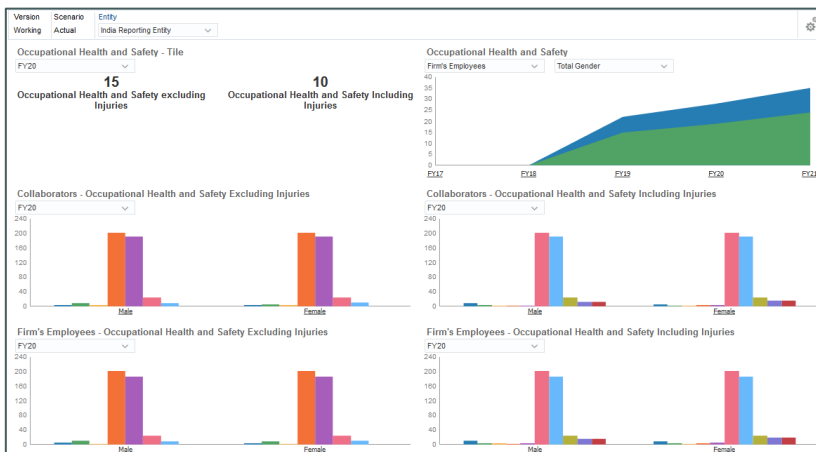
Version Scenario Entity
Working Actual India Reporting Entity

Occupational Health and Safety - Tile
FY20
15
Occupational Health and Safety excluding Injuries
10
Occupational Health and Safety Including Injuries

Occupational Health and Safety
Firm's Employees
Total Gender
40
35
30
25
20
15
10
5
0
FY17
FY18
FY19
FY20
FY21

Collaborators - Occupational Health and Safety Excluding Injuries
FY20
240
200
160
120
80
40
0
Male
Female

Collaborators - Occupational Health and Safety Including Injuries
FY20
240
200
160
120
80
40
0
Male
Female

Firm's Employees - Occupational Health and Safety Excluding Injuries
FY20
240
200
160
120
80
40
0
Male
Female

Firm's Employees - Occupational Health and Safety Including Injuries
FY20
240
200
160
120
80
40
0
Male
Female